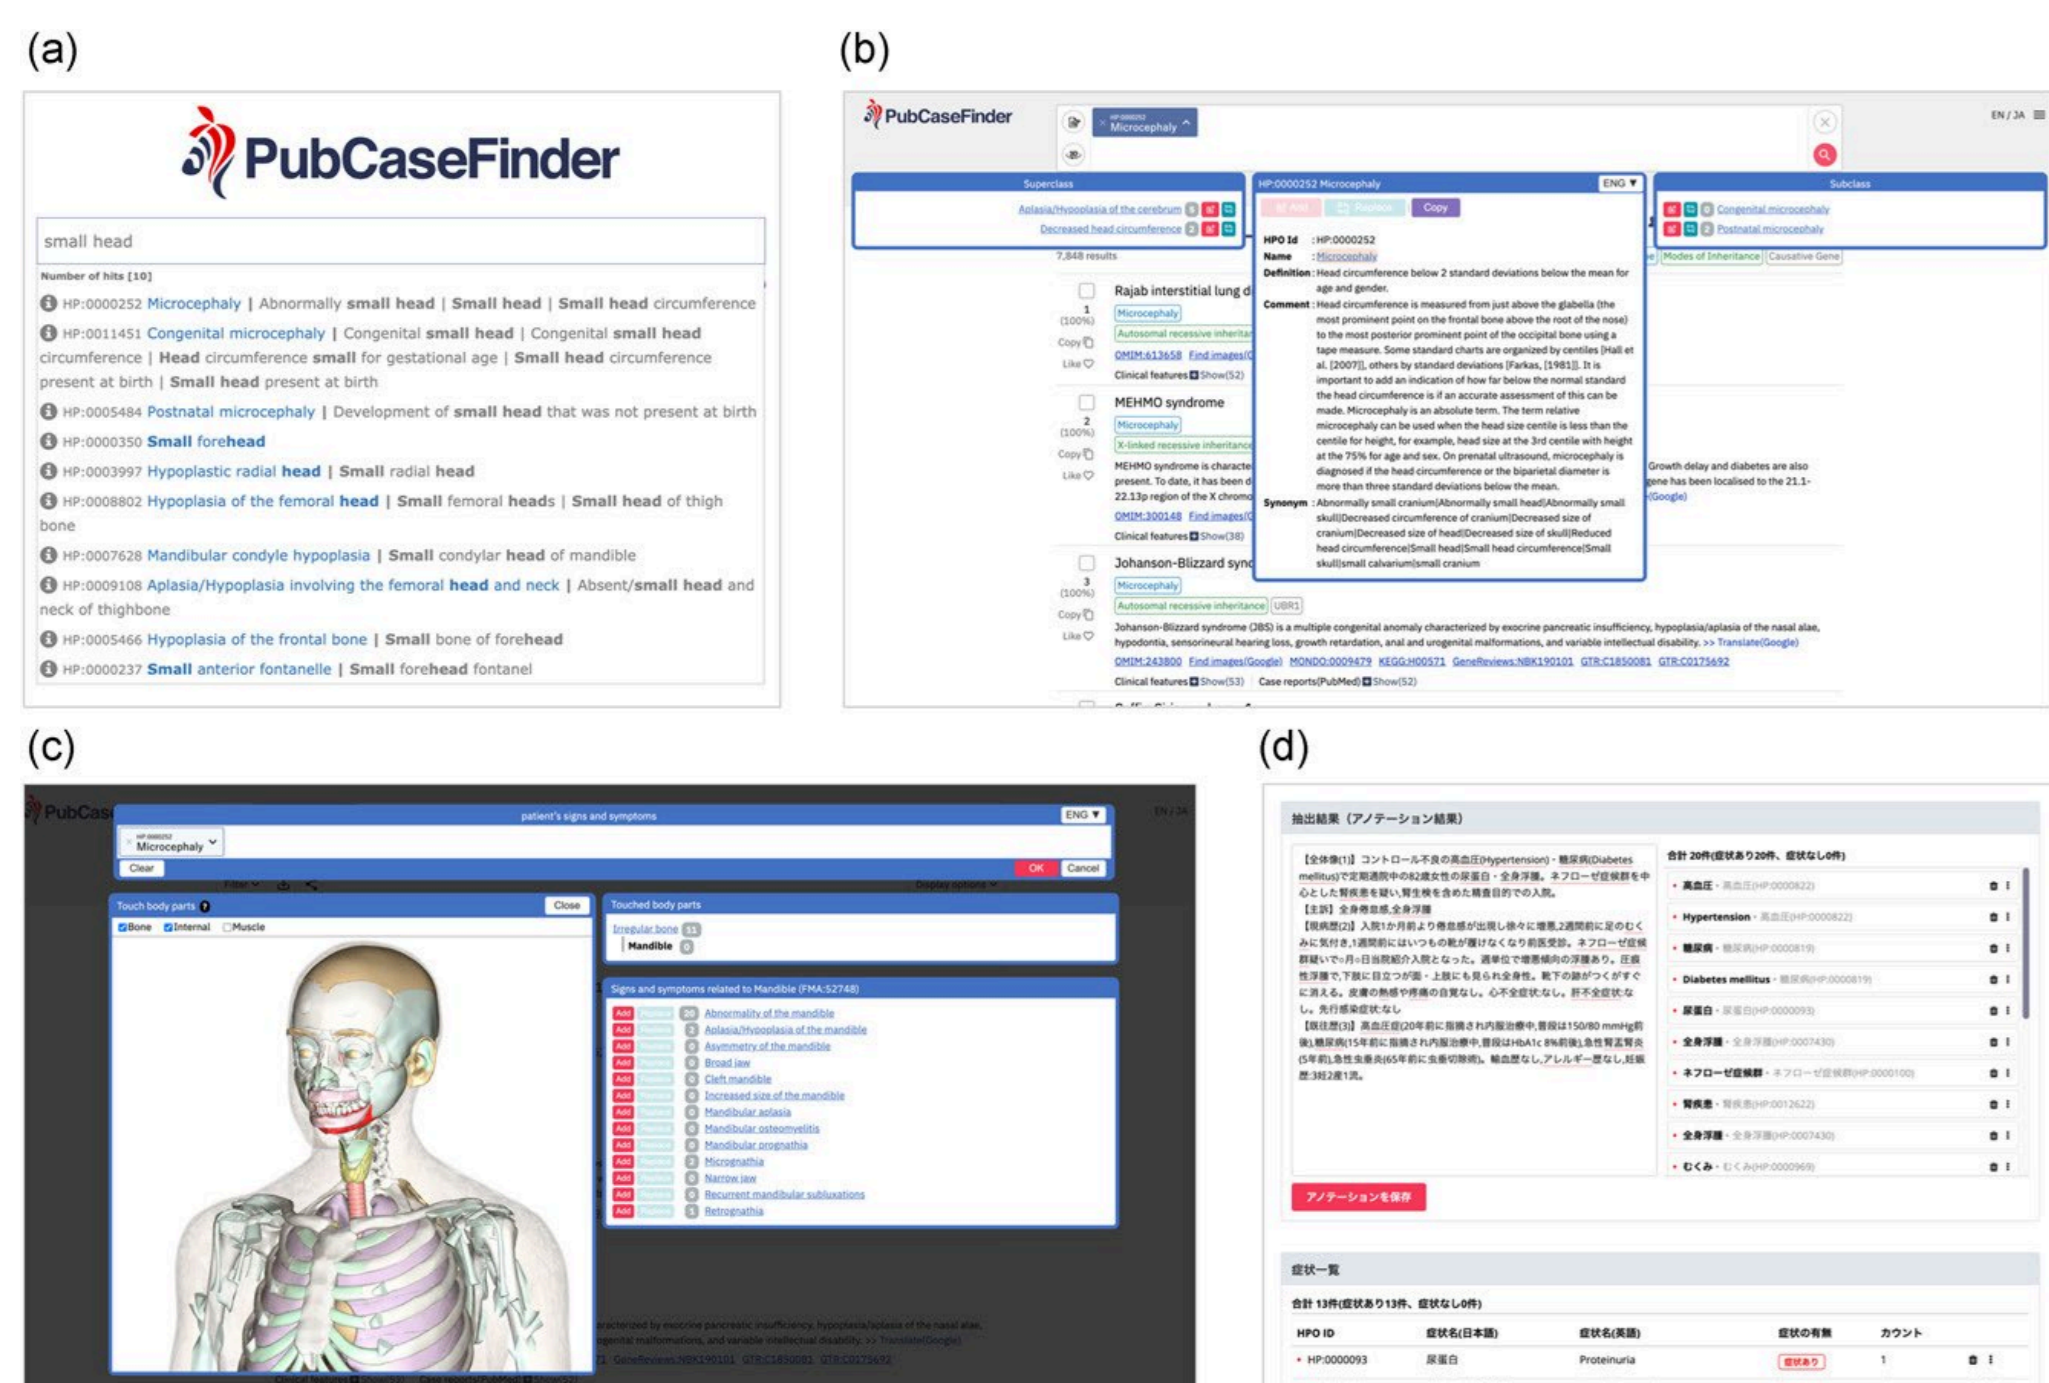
(a)

PubCaseFinder

small head

Number of hits [10]

HP:0000252 Microcephaly | Abnormally small head | Small head | Small head circumference

HP:0011451 Congenital microcephaly | Congenital small head | Congenital small head circumference | Head circumference small for gestational age | Small head circumference present at birth | Small head present at birth

HP:0005484 Postnatal microcephaly | Development of small head that was not present at birth

HP:0000350 Small forehead

HP:0003997 Hypoplastic radial head | Small radial head

HP:0008802 Hypoplasia of the femoral head | Small femoral heads | Small head of thigh bone

HP:0007628 Mandibular condyle hypoplasia | Small condylar head of mandible

HP:0009108 Aplasia/Hypoplasia involving the femoral head and neck | Absent/small head and neck of thighbone

HP:0005466 Hypoplasia of the frontal bone | Small bone of forehead

HP:0000237 Small anterior fontanelle | Small forehead fontanel

(b)

PubCaseFinder

Microcephaly

EN / JA

Superclass

Aplasia/Hypoplasia of the cerebrum

Decreased head circumference

HP:0000252 Microcephaly ENG

Copy

HPO Id : HP:0000252

Name : Microcephaly

Definition : Head circumference below 2 standard deviations below the mean for age and gender.

Comment : Head circumference is measured from just above the glabella (the most prominent point on the frontal bone above the root of the nose) to the most posterior prominent point of the occipital bone using a tape measure. Some standard charts are organized by centiles [Hall et al. (2007)], others by standard deviations [Farkas, (1981)]. It is important to add an indication of how far below the normal standard the head circumference is if an accurate assessment of this can be made. Microcephaly is an absolute term. The term relative microcephaly can be used when the head size centile is less than the centile for height, for example, head size at the 3rd centile with height at the 75% for age and sex. On prenatal ultrasound, microcephaly is diagnosed if the head circumference or the biparietal diameter is more than three standard deviations below the mean.

Synonym : Abnormally small cranium|Abnormally small head|Abnormally small skull|Decreased circumference of cranium|Decreased size of cranium|Decreased size of head|Decreased size of skull|Reduced head circumference|Small head|Small head circumference|Small skull|small calvarium|small cranium

Subclass

Congenital microcephaly

Postnatal microcephaly

7,848 results

Modes of Inheritance | Causative Gene

Rajab interstitial lung d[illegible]

1 (100%)

Microcephaly

Autosomal recessive inherita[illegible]

OMIM:613658 Find images(

Copy

Like

Clinical features Show(52)

MEHMO syndrome

2 (100%)

Microcephaly

X-linked recessive inheritance

MEHMO syndrome is characte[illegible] present. To date, it has been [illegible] 22.13p region of the X chrom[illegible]

Growth delay and diabetes are also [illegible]gene has been localised to the 21.1-

(Google)

OMIM:300148 Find images(

Clinical features Show(38)

Johanson-Blizzard sync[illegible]

3 (100%)

Microcephaly

Autosomal recessive inheritance UBR1

Johanson-Blizzard syndrome (JBS) is a multiple congenital anomaly characterized by exocrine pancreatic insufficiency, hypoplasia/aplasia of the nasal alae, hypodontia, sensorineural hearing loss, growth retardation, anal and urogenital malformations, and variable intellectual disability. >> Translate(Google)

OMIM:243800 Find images(Google) MONDO:0009479 KEGG:H00571 GeneReviews:NBK190101 GTR:C1850081 GTR:C0175692

Clinical features Show(53) Case reports(PubMed) Show(52)

(c)

patient's signs and symptoms ENG

Microcephaly

Clear OK Cancel

Touch body parts Close

Bone Internal Muscle

Touched body parts

Irregular bone 11

Mandible 0

Signs and symptoms related to Mandible (FMA:52748)

Add 20 Abnormality of the mandible

Add 2 Aplasia/Hypoplasia of the mandible

Add 0 Asymmetry of the mandible

Add 0 Broad jaw

Add 0 Cleft mandible

Add 0 Increased size of the mandible

Add 0 Mandibular aplasia

Add 0 Mandibular osteomyelitis

Add 0 Mandibular prognathia

Add 2 Micrognathia

Add 0 Narrow jaw

Add 0 Recurrent mandibular subluxations

Add 1 Retrognathia

(d)

抽出結果（アノテーション結果）

【全体像(1)】コントロール不良の高血圧(Hypertension)・糖尿病(Diabetes mellitus)で定期通院中の82歳女性の尿蛋白・全身浮腫。ネフローゼ症候群を中心とした腎疾患を疑い腎生検を含めた精査目的での入院。
【主訴】全身倦怠感,全身浮腫
【現病歴(2)】入院1か月前より倦怠感が出現し徐々に増悪,2週間前に足のむくみに気付き,1週間前にはいつもの靴が履けなくなり前医受診。ネフローゼ症候群疑いで○月○日当院紹介入院となった。週単位で増悪傾向の浮腫あり。圧痕性浮腫で,下肢に目立つが面・上肢にも見られ全身性。靴下の跡がつくがすぐに消える。皮膚の熱感や疼痛の自覚なし。心不全症状なし。肝不全症状なし。先行感染症状なし
【既往歴(3)】高血圧症(20年前に指摘され内服治療中,普段は150/80 mmHg前後),糖尿病(15年前に指摘され内服治療中,普段はHbA1c 8%前後),急性胃蓋腎炎(5年前),急性虫垂炎(65年前に虫垂切除術)。輸血歴なし,アレルギー歴なし,妊娠歴:3経2産1流。

合計 20件(症状あり20件、症状なし0件)

高血圧・高血圧(HP:0000822)
Hypertension・高血圧(HP:0000822)
糖尿病・糖尿病(HP:0000819)
Diabetes mellitus・糖尿病(HP:0000819)
尿蛋白・尿蛋白(HP:0000093)
全身浮腫・全身浮腫(HP:0007430)
ネフローゼ症候群・ネフローゼ症候群(HP:0000100)
腎疾患・腎疾患(HP:0012622)
全身浮腫・全身浮腫(HP:0007430)
むくみ・むくみ(HP:0000969)

アノテーションを保存

症状一覧

合計 13件(症状あり13件、症状なし0件)

| HPO ID | 症状名(日本語) | 症状名(英語) | 症状の有無 | カウント |
|---|---|---|---|---|
| HP:0000093 | 尿蛋白 | Proteinuria | 症状あり | 1 |